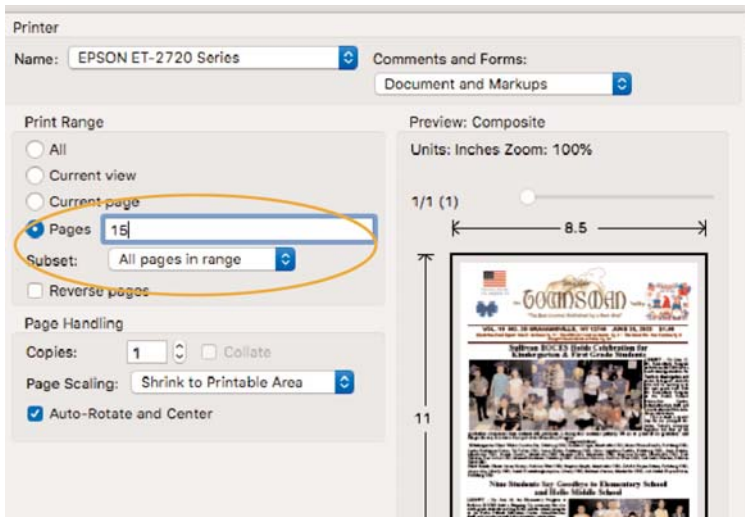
Printer

Name: EPSON ET-2720 Series

Comments and Forms:

Document and Markups

Print Range

All

Current view

Current page

Pages 15

Subset: All pages in range

Reverse pages

Preview: Composite

Units: Inches Zoom: 100%

1/1 (1)

8.5

11

TOWNSMAN

Sullivan BOCES Holds Celebration for Kindergarten & First Grade Students

Nine Students Say Goodbye to Elementary School and Hello Middle School

Page Handling

Copies: 1

Collate

Page Scaling: Shrink to Printable Area

Auto-Rotate and Center